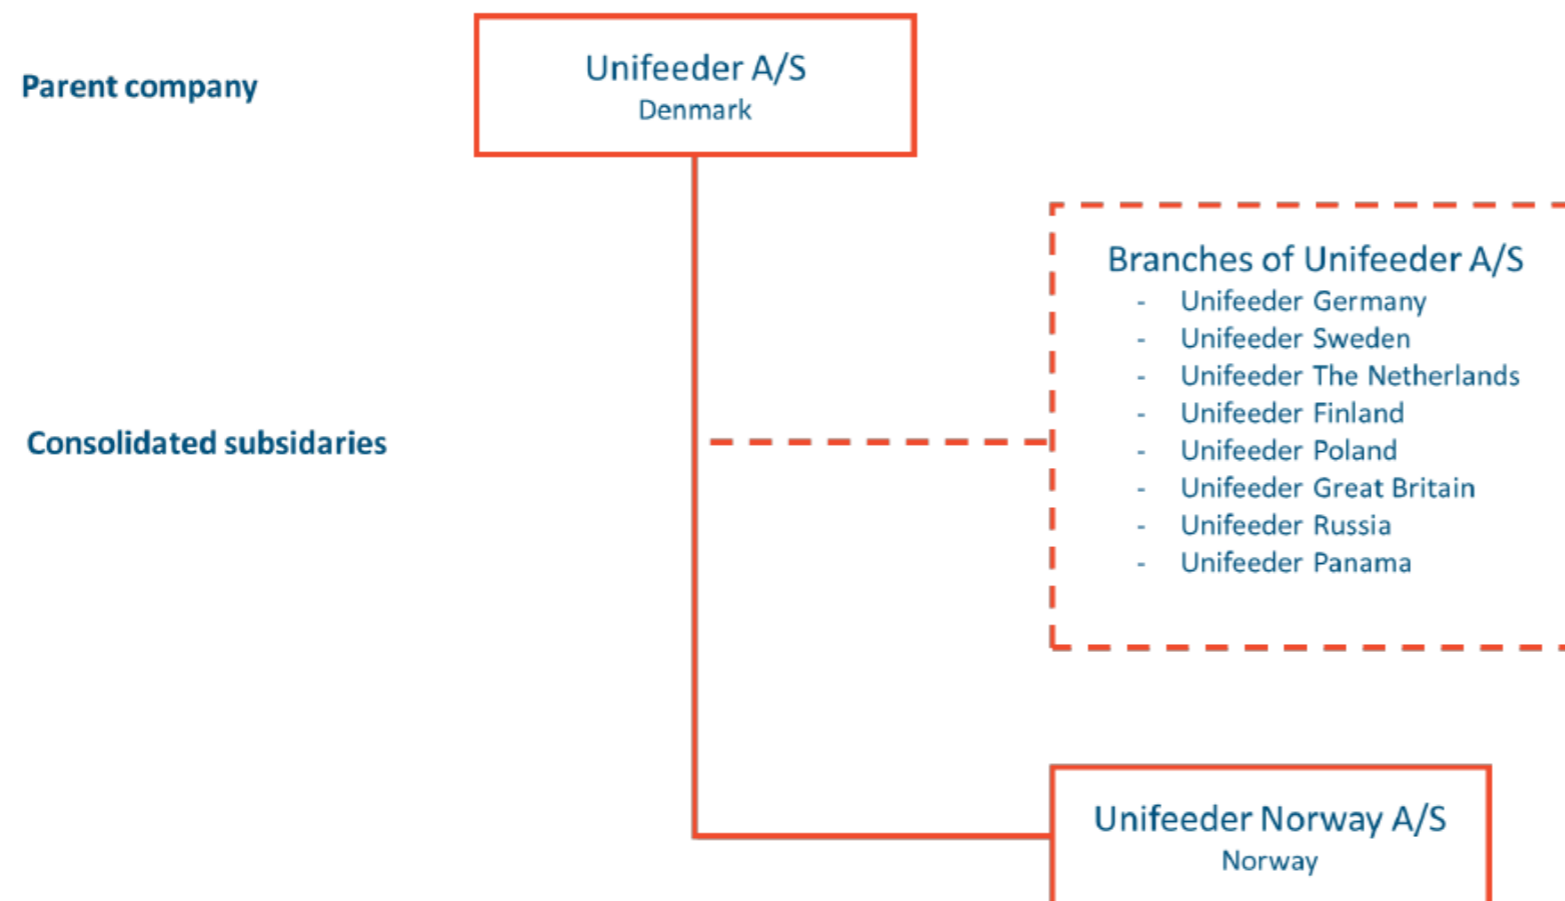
Parent company

Unifeeder A/S
Denmark

Branches of Unifeeder A/S
- Unifeeder Germany
- Unifeeder Sweden
- Unifeeder The Netherlands
- Unifeeder Finland
- Unifeeder Poland
- Unifeeder Great Britain
- Unifeeder Russia
- Unifeeder Panama

Consolidated subsidaries

Unifeeder Norway A/S
Norway